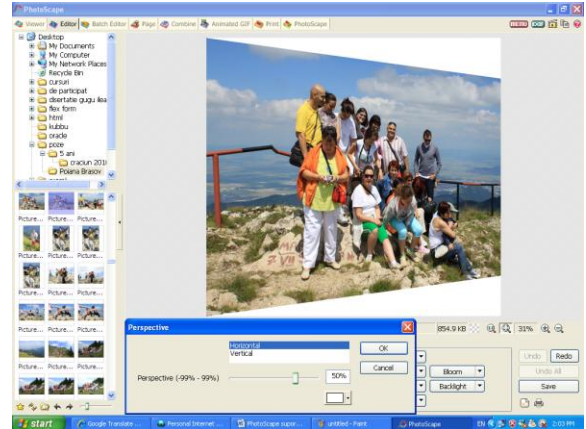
PhotoScape

Viewer | Editor | Batch Editor | Page | Combine | Animated GIF | Print | PhotoScape

Desktop
My Documents
My Computer
My Network Places
Recycle Bin
cursuri
de participat
disertatie gugu lisa
flex form
html
kubbu
oracle
poze
5 ani
craciun 2010
Poiana Brasov

Picture... Picture... Picture...
Picture... Picture... Picture...
Picture... Picture... Picture...
Picture... Picture... Picture...
Picture... Picture... Picture...
Picture... Picture... Picture...

854.9 KB | 31%

Perspective
Horizontal
Vertical
OK
Cancel
Perspective (-99% ~ 99%)
50%

Bloom
Backlight

Undo | Redo
Undo All
Save

start | Google Translate ... | Personal Internet ... | PhotoScape supor... | untitled - Paint | PhotoScape | EN | 2:03 PM